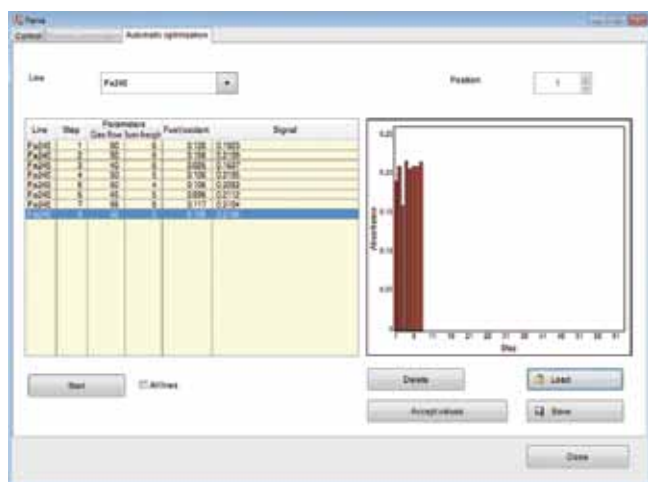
Flame

Control | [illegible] | Automatic optimization

Line | Fe248

Position | 1

| Line | Step | Parameters Gas flow | Burn.height | Fuel/oxidant | Signal |
|---|---|---|---|---|---|
| Fe248 | 1 | 50 | 6 | 0.128 | 0.1903 |
| Fe248 | 2 | 45 | 6 | 0.120 | 0.2139 |
| Fe248 | 3 | 40 | 6 | 0.093 | 0.1647 |
| Fe248 | 4 | 50 | 6 | 0.106 | 0.2155 |
| Fe248 | 5 | 50 | 6 | 0.106 | 0.2093 |
| Fe248 | 6 | 45 | 6 | 0.099 | 0.2112 |
| Fe248 | 7 | 55 | 6 | 0.117 | 0.2124 |
| Fe248 | 8 | 50 | 6 | 0.106 | 0.2134 |

0.25
0.20
0.15
0.10
0.05
0
Absorbance
1 6 11 16 21 26 31 36 41 46 51 56 61
Step

Start

All lines

Delete

Load

Accept values

Save

Done